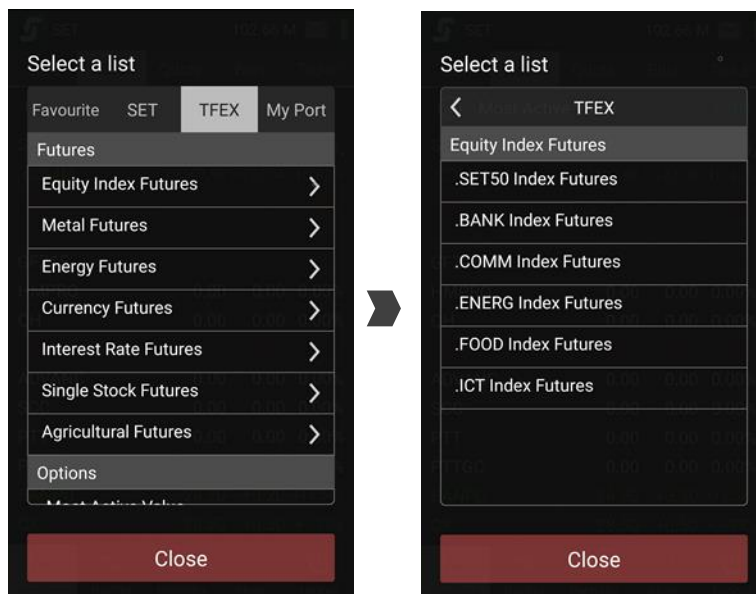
Select a list

Favourite SET TFEX My Port

Futures

Equity Index Futures

Metal Futures

Energy Futures

Currency Futures

Interest Rate Futures

Single Stock Futures

Agricultural Futures

Options

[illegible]

Close

Select a list

TFEX

Equity Index Futures

.SET50 Index Futures

.BANK Index Futures

.COMM Index Futures

.ENERG Index Futures

.FOOD Index Futures

.ICT Index Futures

Close